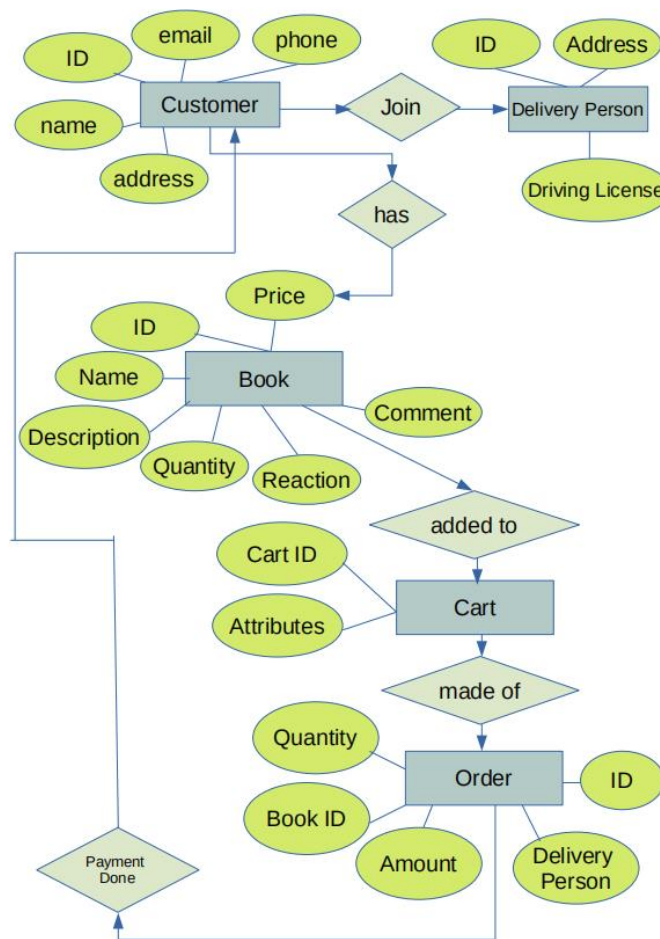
email
phone
ID
Customer
name
address
Join
ID
Address
Delivery Person
Driving License
has
Price
ID
Name
Book
Description
Quantity
Reaction
Comment
added to
Cart ID
Cart
Attributes
made of
Quantity
Order
ID
Book ID
Amount
Delivery Person
Payment Done